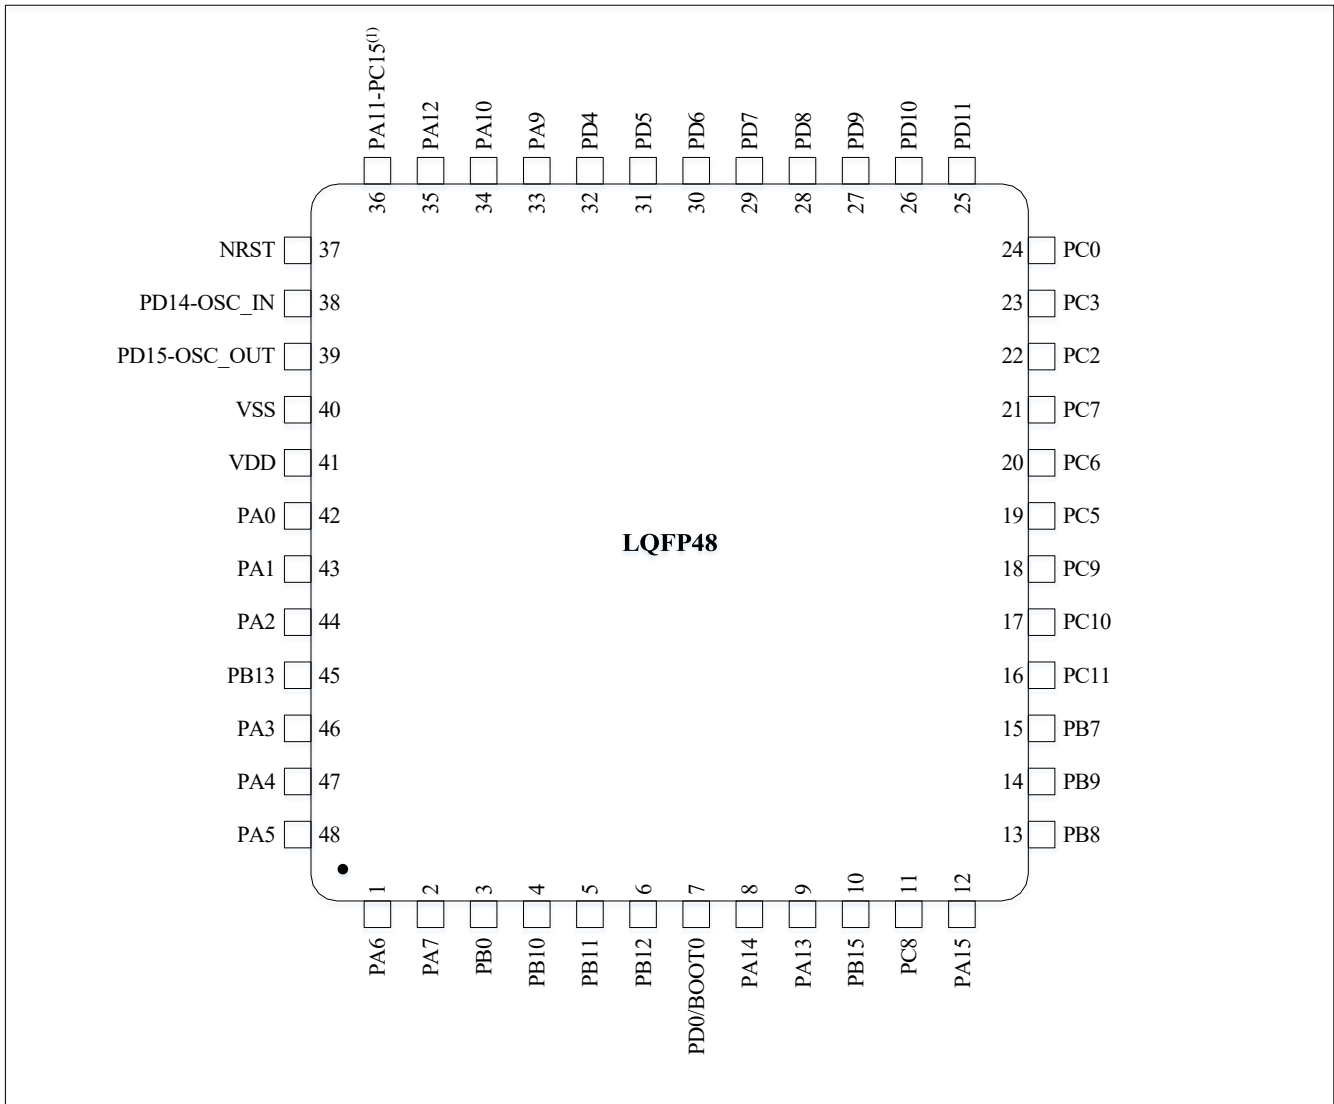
PA11-PC15$^{(1)}$ PA12 PA10 PA9 PD4 PD5 PD6 PD7 PD8 PD9 PD10 PD11

36 35 34 33 32 31 30 29 28 27 26 25

NRST 37
PD14-OSC_IN 38
PD15-OSC_OUT 39
VSS 40
VDD 41
PA0 42
PA1 43
PA2 44
PB13 45
PA3 46
PA4 47
PA5 48

24 PC0
23 PC3
22 PC2
21 PC7
20 PC6
19 PC5
18 PC9
17 PC10
16 PC11
15 PB7
14 PB9
13 PB8

LQFP48

1 2 3 4 5 6 7 8 9 10 11 12

PA6 PA7 PB0 PB10 PB11 PB12 PD0/BOOT0 PA14 PA13 PB15 PC8 PA15